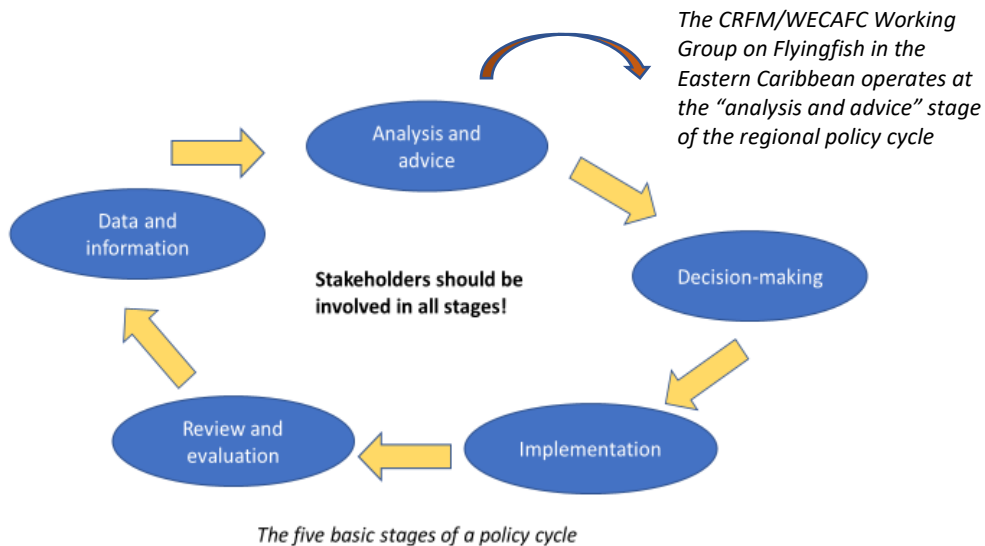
The CRFM/WECAFC Working Group on Flyingfish in the Eastern Caribbean operates at the “analysis and advice” stage of the regional policy cycle

Analysis and advice

Data and information

Stakeholders should be involved in all stages!

Decision-making

Review and evaluation

Implementation

The five basic stages of a policy cycle